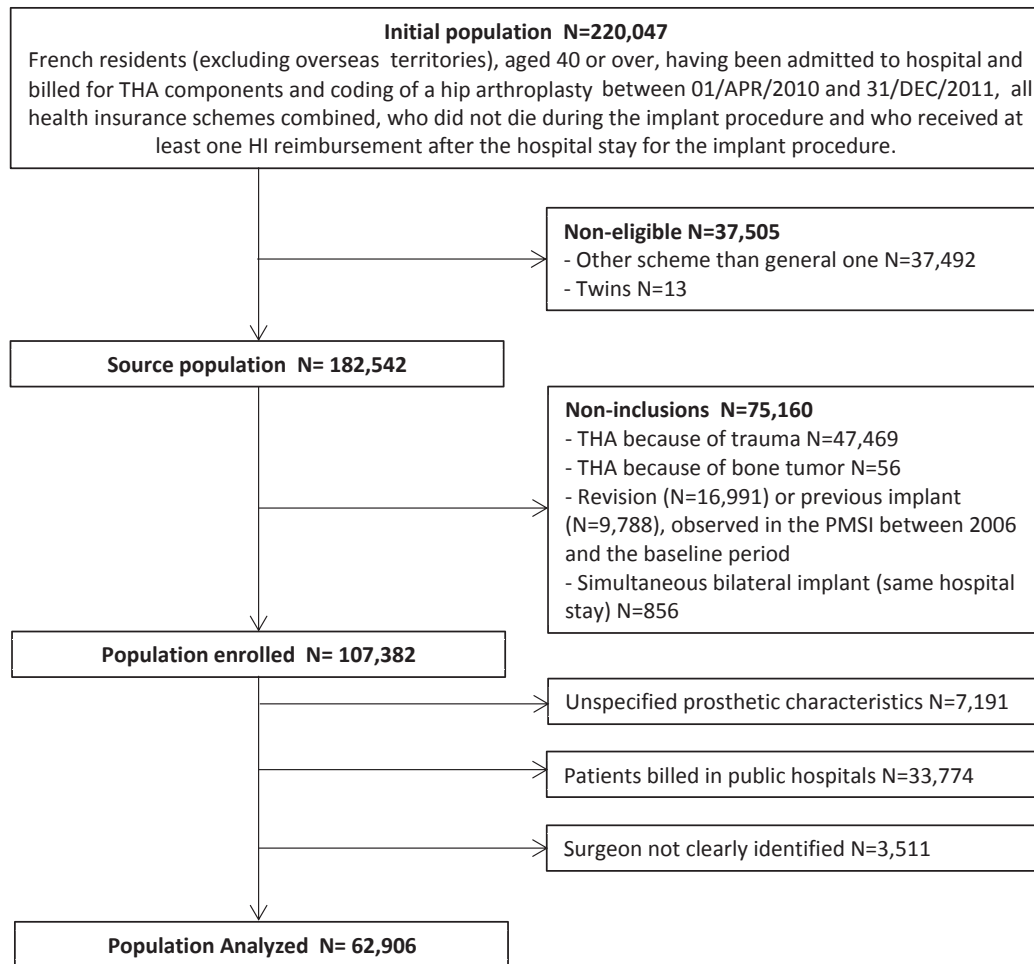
**Initial population N=220,047**
French residents (excluding overseas territories), aged 40 or over, having been admitted to hospital and billed for THA components and coding of a hip arthroplasty between 01/APR/2010 and 31/DEC/2011, all health insurance schemes combined, who did not die during the implant procedure and who received at least one HI reimbursement after the hospital stay for the implant procedure.

**Non-eligible N=37,505**
- Other scheme than general one N=37,492
- Twins N=13

**Source population N= 182,542**

**Non-inclusions N=75,160**
- THA because of trauma N=47,469
- THA because of bone tumor N=56
- Revision (N=16,991) or previous implant (N=9,788), observed in the PMSI between 2006 and the baseline period
- Simultaneous bilateral implant (same hospital stay) N=856

**Population enrolled N= 107,382**

Unspecified prosthetic characteristics N=7,191

Patients billed in public hospitals N=33,774

Surgeon not clearly identified N=3,511

**Population Analyzed N= 62,906**